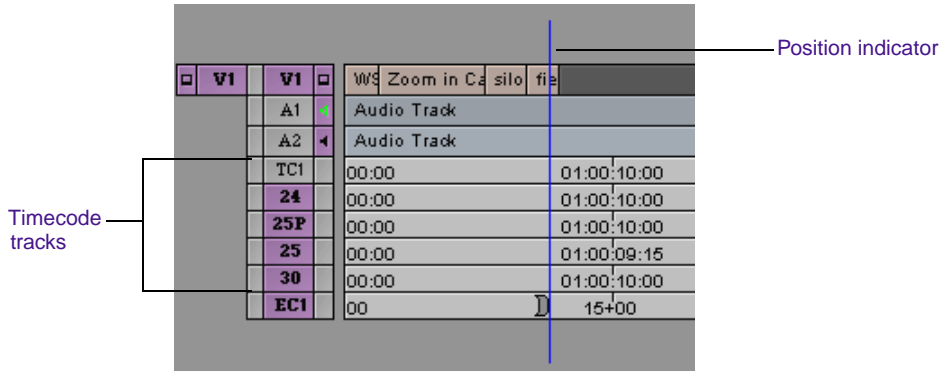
Position indicator

V1 V1 WS Zoom in Ca silo fie

A1 Audio Track

A2 Audio Track

TC1 00:00 01:00:10:00

24 00:00 01:00:10:00

25P 00:00 01:00:10:00

25 00:00 01:00:09:15

30 00:00 01:00:10:00

EC1 00 15+00

Timecode tracks